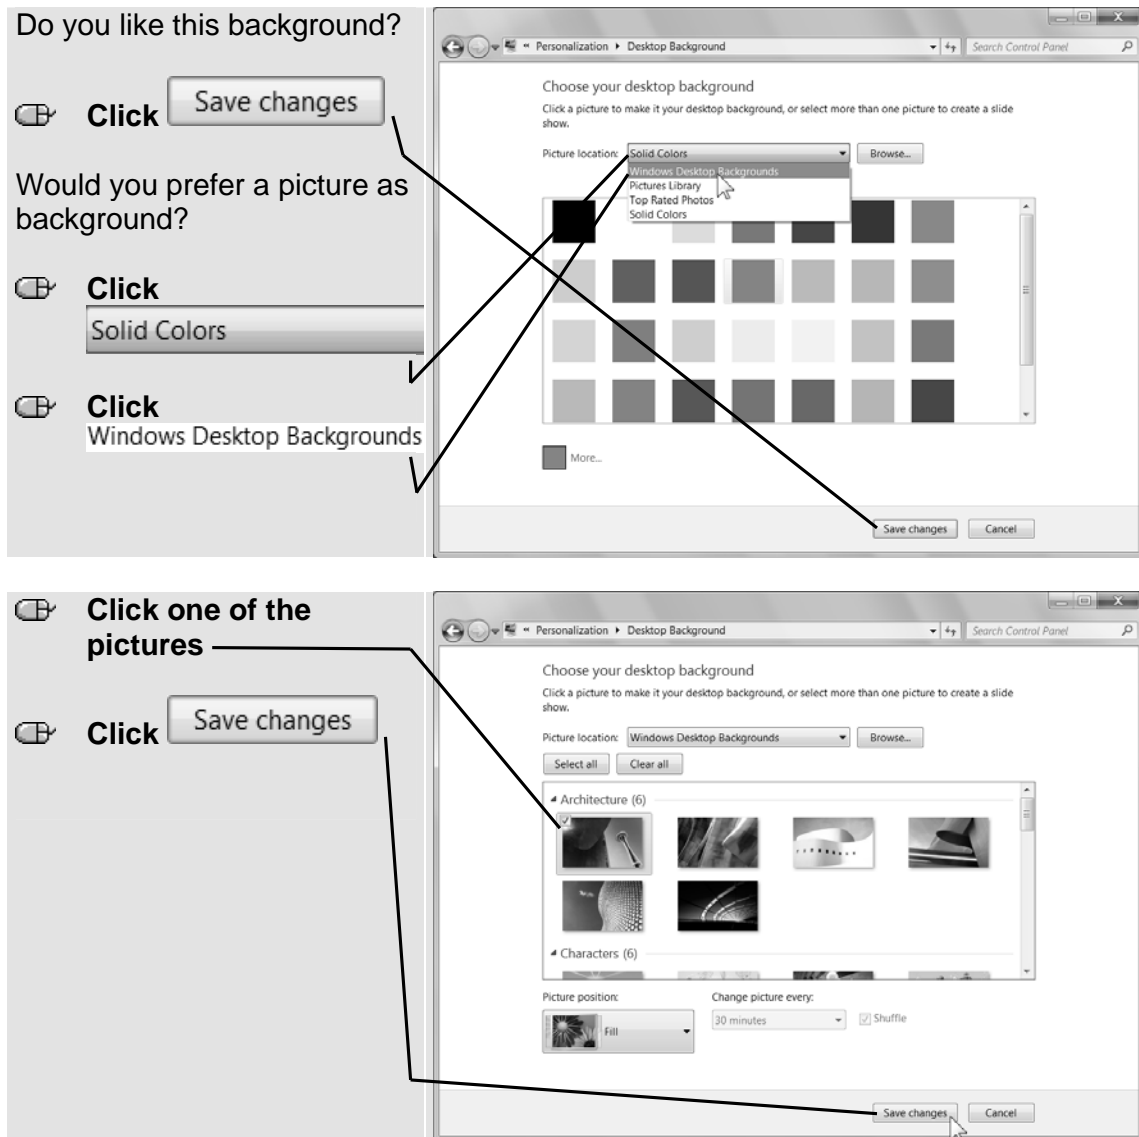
Do you like this background?

Click Save changes

Would you prefer a picture as background?

Click
Solid Colors

Click
Windows Desktop Backgrounds

« Personalization ▸ Desktop Background

Search Control Panel

Choose your desktop background

Click a picture to make it your desktop background, or select more than one picture to create a slide show.

Picture location: Solid Colors

Browse...

Windows Desktop Backgrounds
Pictures Library
Top Rated Photos
Solid Colors

More...

Save changes Cancel

Click one of the pictures

Click Save changes

« Personalization ▸ Desktop Background

Search Control Panel

Choose your desktop background

Click a picture to make it your desktop background, or select more than one picture to create a slide show.

Picture location: Windows Desktop Backgrounds

Browse...

Select all Clear all

Architecture (6)

Characters (6)

Picture position:

Fill

Change picture every:

30 minutes

Shuffle

Save changes Cancel